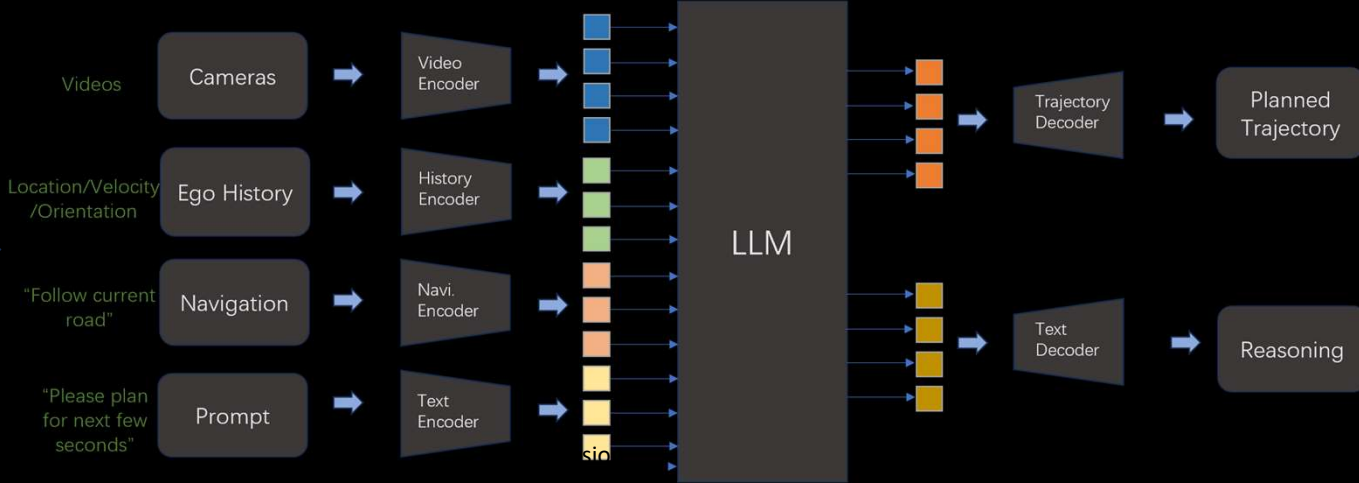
Videos

Cameras

Video Encoder

Location/Velocity /Orientation

Ego History

History Encoder

“Follow current road”

Navigation

Navi. Encoder

“Please plan for next few seconds”

Prompt

Text Encoder

sio

LLM

Trajectory Decoder

Planned Trajectory

Text Decoder

Reasoning